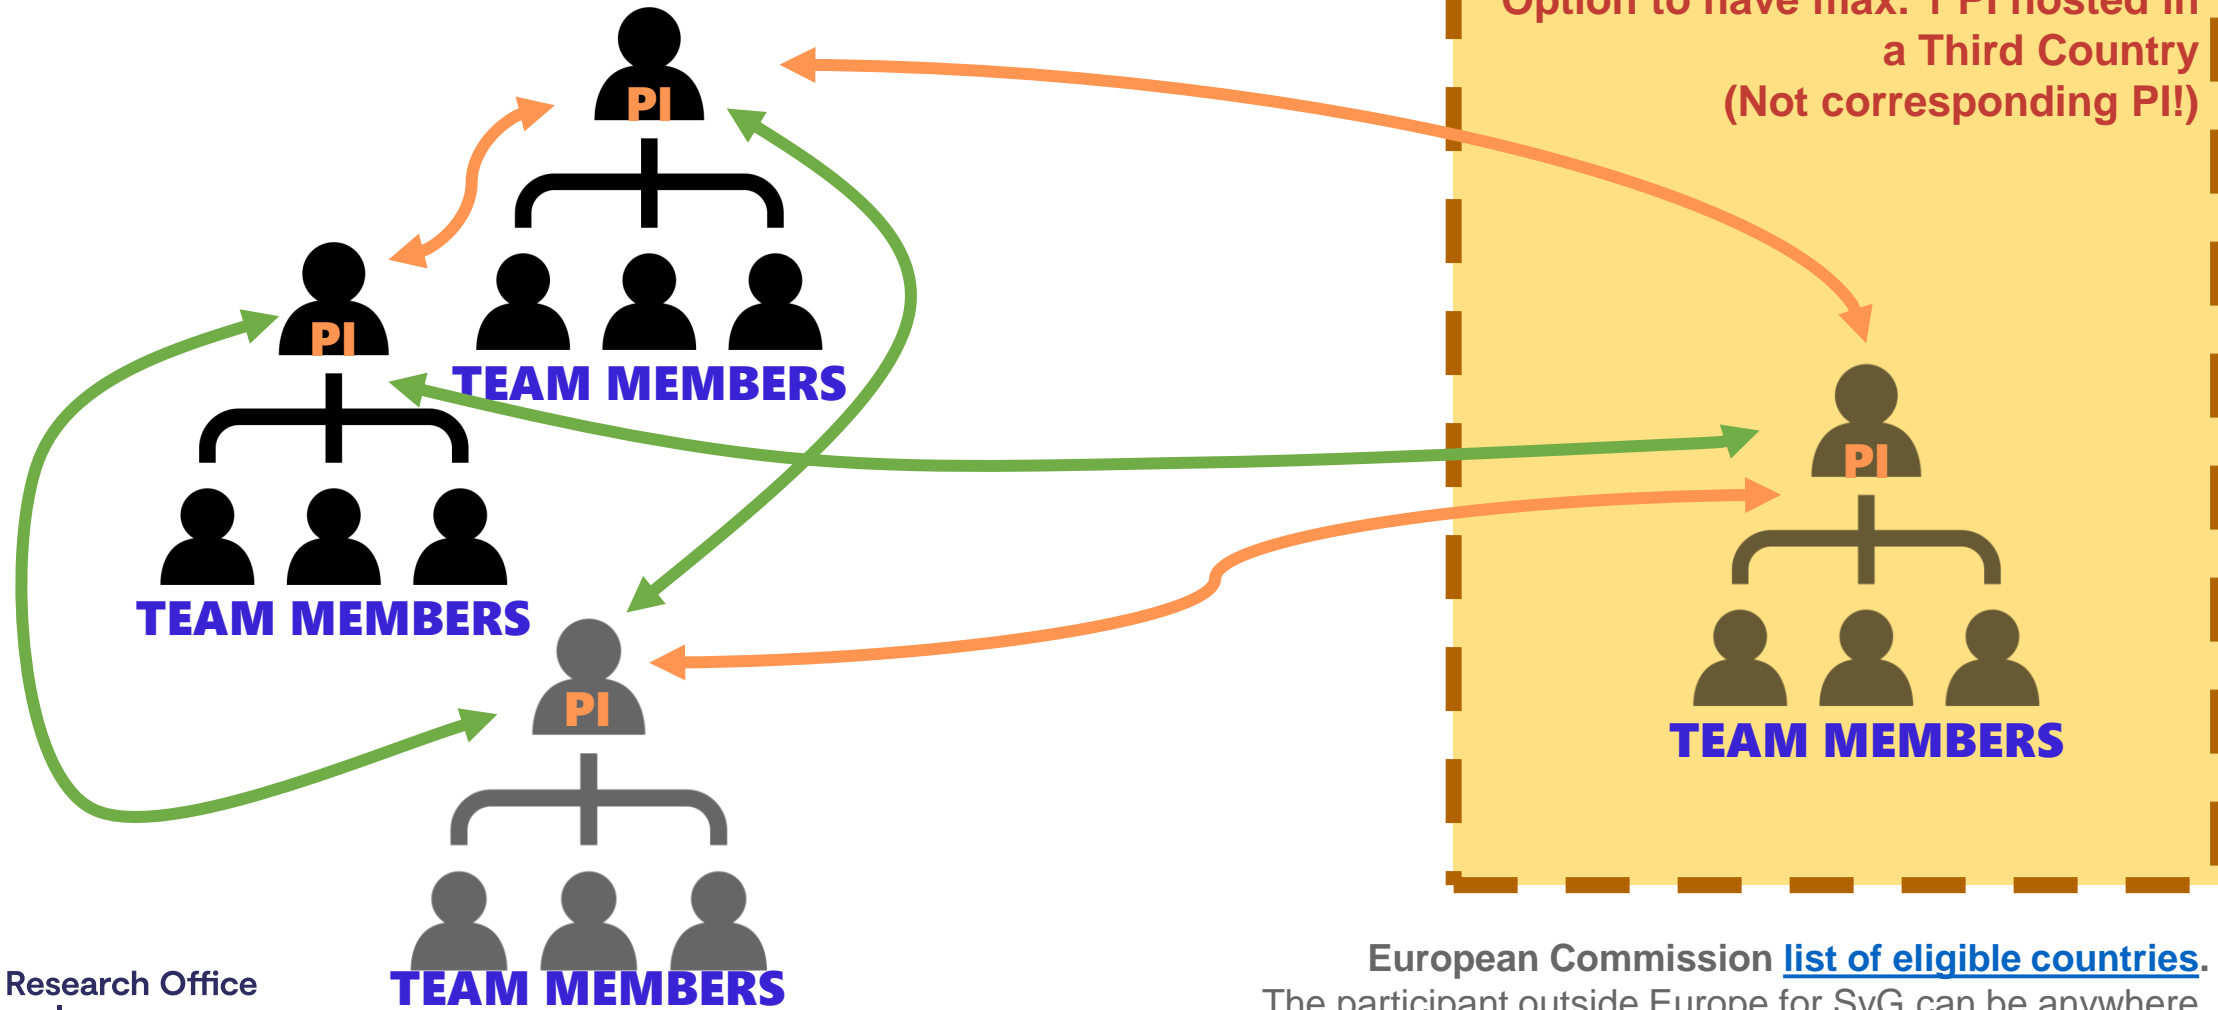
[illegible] a Third Country (Not corresponding PI!)

PI

TEAM MEMBERS

PI

TEAM MEMBERS

PI

TEAM MEMBERS

PI

TEAM MEMBERS

Research Office

European Commission list of eligible countries.

The participant outside Europe for SyG can be anywhere